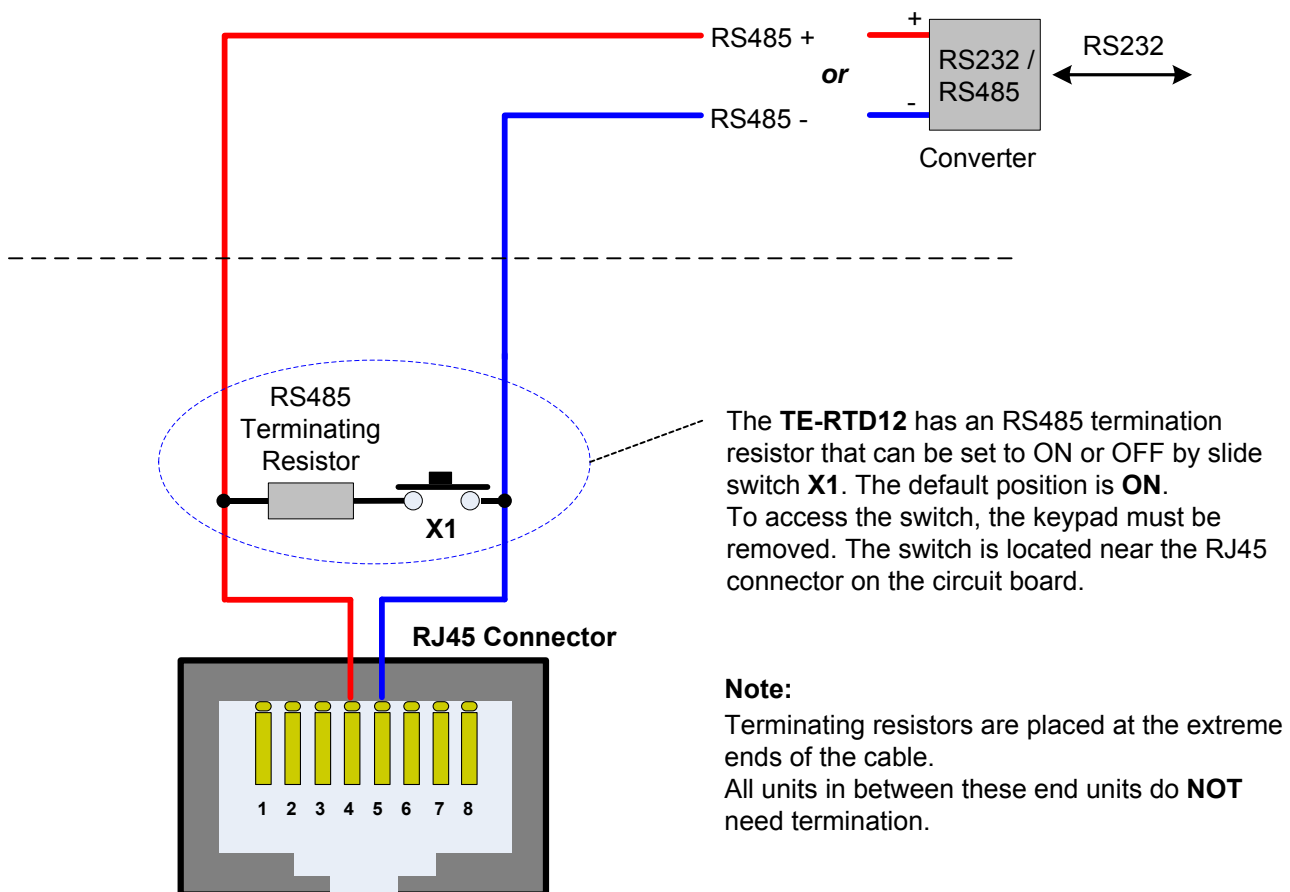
RS485 +

or

RS485 -

+

-

RS232 / RS485

Converter

RS232

RS485 Terminating Resistor

X1

The **TE-RTD12** has an RS485 termination resistor that can be set to ON or OFF by slide switch **X1**. The default position is **ON**.
To access the switch, the keypad must be removed. The switch is located near the RJ45 connector on the circuit board.

RJ45 Connector

1 2 3 4 5 6 7 8

**Note:**

Terminating resistors are placed at the extreme ends of the cable.
All units in between these end units do **NOT** need termination.